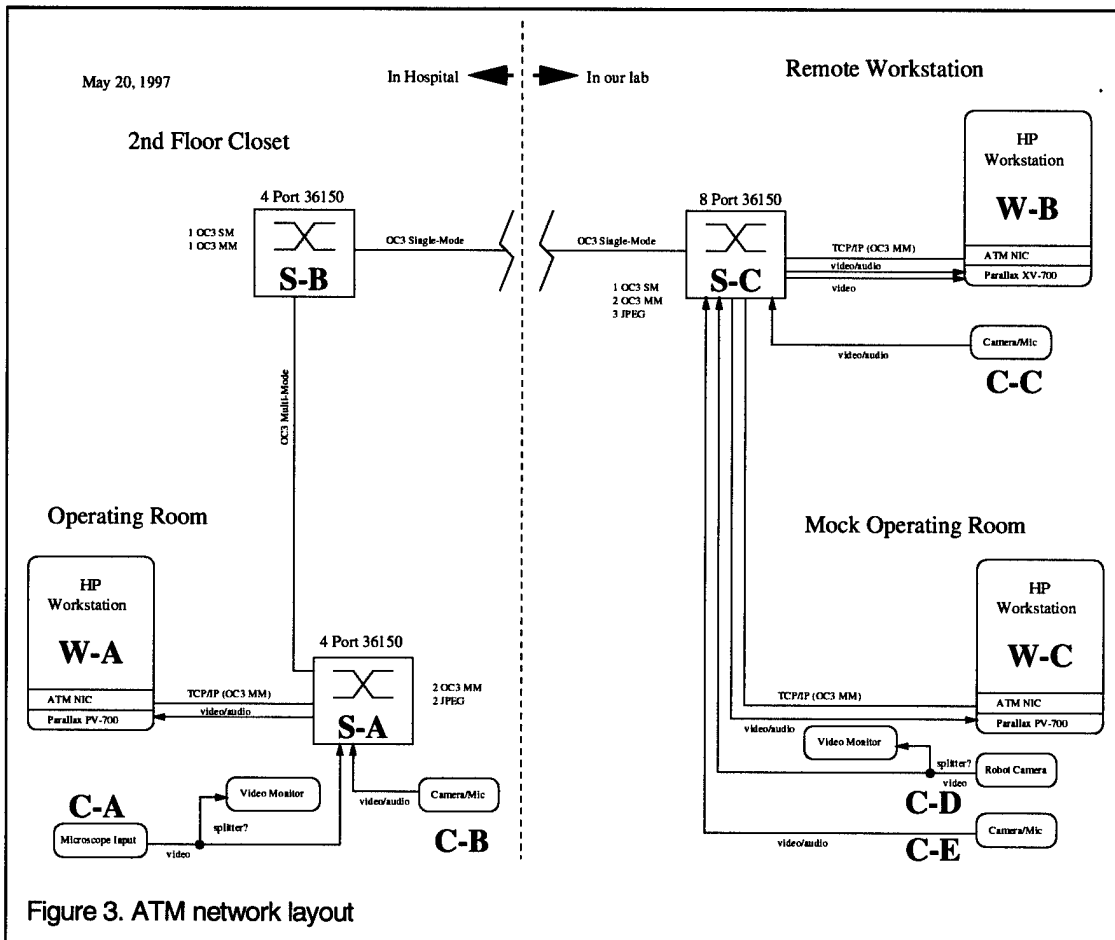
May 20, 1997

In Hospital

In our lab

Remote Workstation

2nd Floor Closet

4 Port 36150

1 OC3 SM
1 OC3 MM

S-B

OC3 Single-Mode

OC3 Single-Mode

8 Port 36150

1 OC3 SM
2 OC3 MM
3 JPEG

S-C

TCP/IP (OC3 MM)

video/audio

video

HP Workstation

W-B

ATM NIC

Parallax XV-700

Camera/Mic

video/audio

C-C

OC3 Multi-Mode

Operating Room

Mock Operating Room

HP Workstation

W-A

ATM NIC

Parallax PV-700

TCP/IP (OC3 MM)

video/audio

4 Port 36150

S-A

2 OC3 MM
2 JPEG

HP Workstation

W-C

ATM NIC

Parallax PV-700

TCP/IP (OC3 MM)

video/audio

Video Monitor

splitter?

video

Robot Camera

C-D

C-A

Video Monitor

Microscope Input

splitter?

video

video/audio

Camera/Mic

C-B

video/audio

Camera/Mic

C-E

Figure 3. ATM network layout